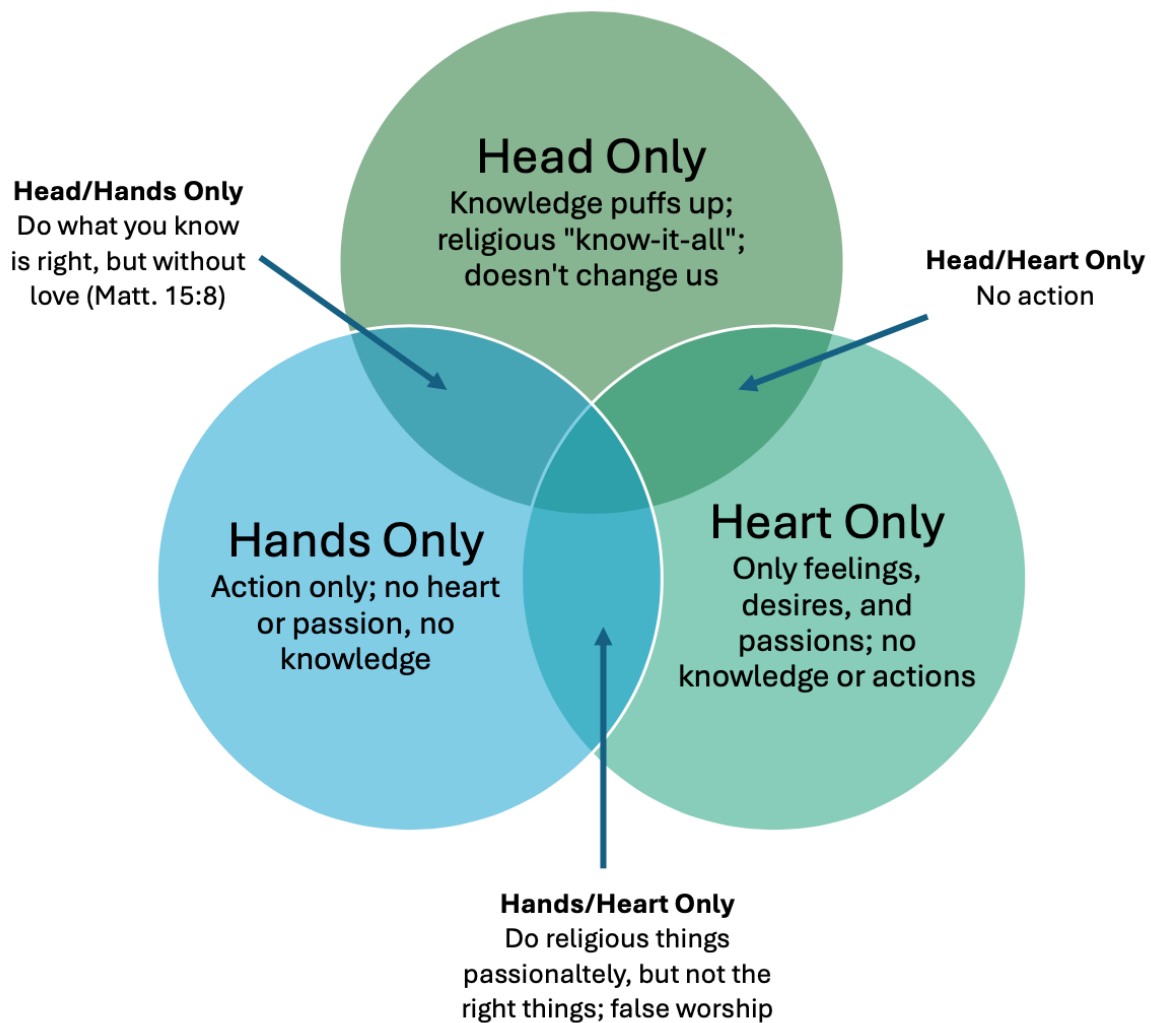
Head/Hands Only
Do what you know is right, but without love (Matt. 15:8)

Head Only
Knowledge puffs up; religious "know-it-all"; doesn't change us

Head/Heart Only
No action

Hands Only
Action only; no heart or passion, no knowledge

Heart Only
Only feelings, desires, and passions; no knowledge or actions

Hands/Heart Only
Do religious things passionaltely, but not the right things; false worship